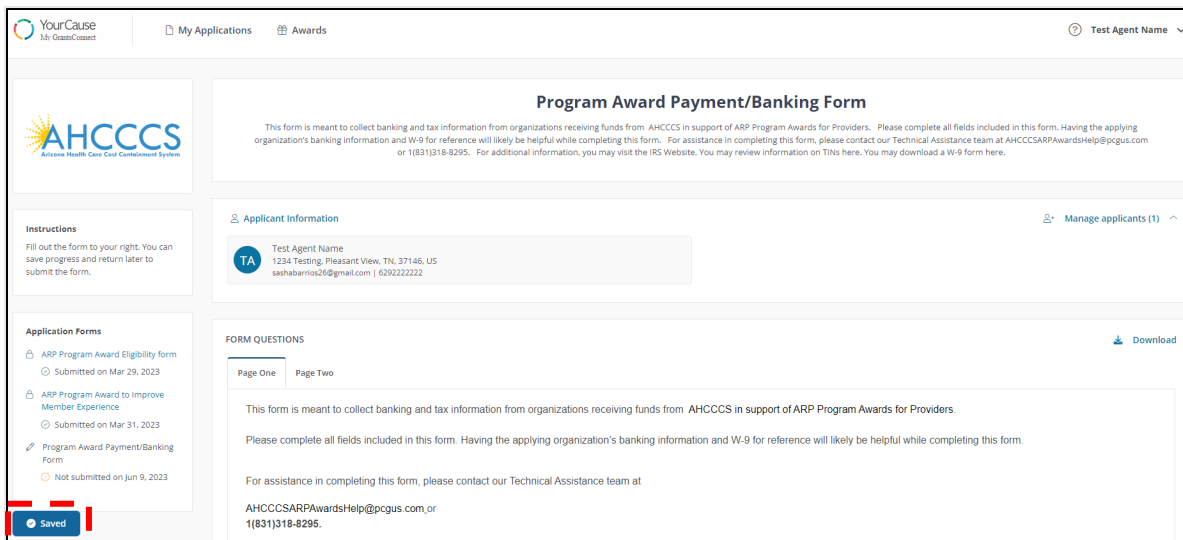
YourCause
My GrantsConnect

My Applications
Awards

Test Agent Name

AHCCCS
Arizona Health Care Cost Containment System

Program Award Payment/Banking Form

This form is meant to collect banking and tax information from organizations receiving funds from AHCCCS in support of ARP Program Awards for Providers. Please complete all fields included in this form. Having the applying organization's banking information and W-9 for reference will likely be helpful while completing this form. For assistance in completing this form, please contact our Technical Assistance team at AHCCCSARPAwardsHelp@pcgus.com or 1(831)318-8295. For additional information, you may visit the IRS Website. You may review information on TINs here. You may download a W-9 form here.

Instructions
Fill out the form to your right. You can save progress and return later to submit the form.

Applicant Information
Manage applicants (1)

TA
Test Agent Name
1234 Testing, Pleasant View, TN, 37146, US
sashabarrios26@gmail.com | 6292222222

Application Forms
ARP Program Award Eligibility form
Submitted on Mar 29, 2023
ARP Program Award to Improve Member Experience
Submitted on Mar 31, 2023
Program Award Payment/Banking Form
Not submitted on Jun 9, 2023

FORM QUESTIONS
Download

Page One
Page Two

This form is meant to collect banking and tax information from organizations receiving funds from AHCCCS in support of ARP Program Awards for Providers.

Please complete all fields included in this form. Having the applying organization's banking information and W-9 for reference will likely be helpful while completing this form.

For assistance in completing this form, please contact our Technical Assistance team at

AHCCCSARPAwardsHelp@pcgus.com or
1(831)318-8295.

Saved